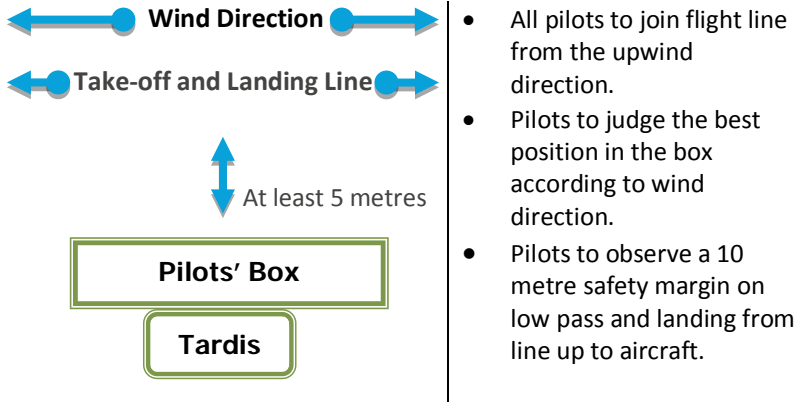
Wind Direction

Take-off and Landing Line

At least 5 metres

Pilots' Box

Tardis

- All pilots to join flight line from the upwind direction.
- Pilots to judge the best position in the box according to wind direction.
- Pilots to observe a 10 metre safety margin on low pass and landing from line up to aircraft.